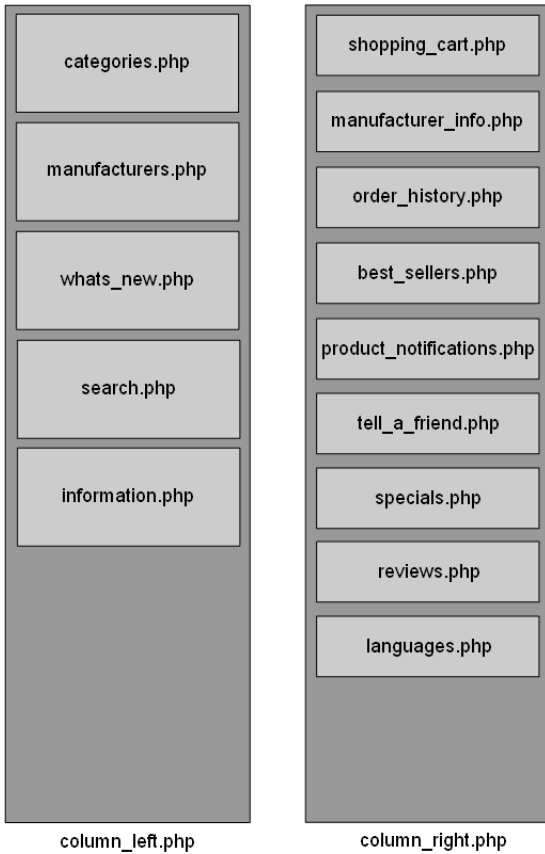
categories.php

manufacturers.php

whats_new.php

search.php

information.php

column_left.php

shopping_cart.php

manufacturer_info.php

order_history.php

best_sellers.php

product_notifications.php

tell_a_friend.php

specials.php

reviews.php

languages.php

column_right.php